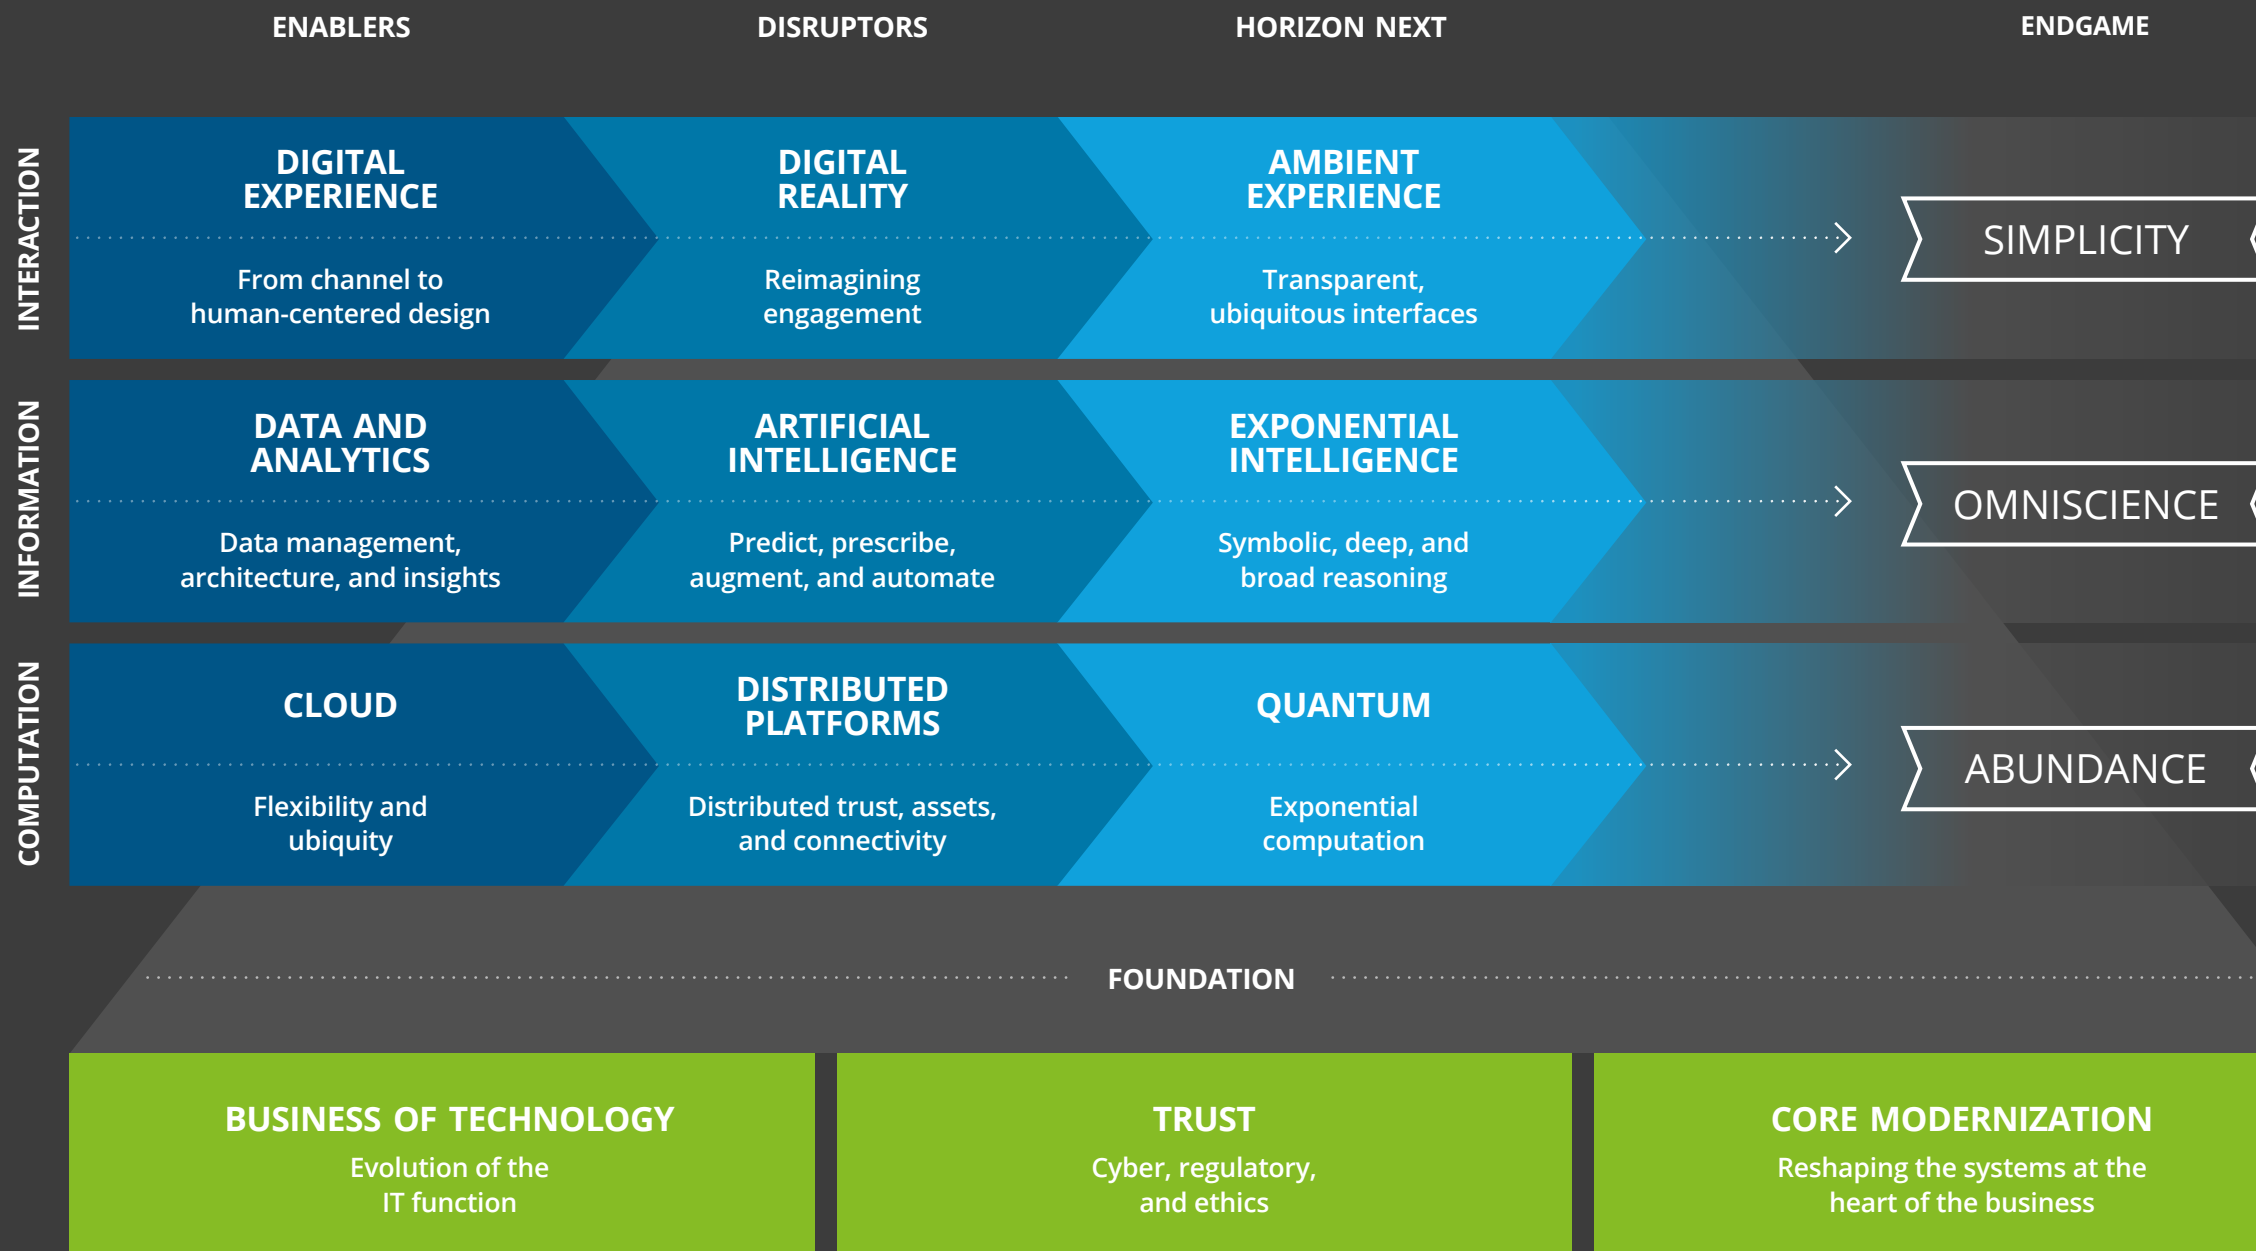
ENABLERS

DISRUPTORS

HORIZON NEXT

ENDGAME

INTERACTION

DIGITAL EXPERIENCE

From channel to human-centered design

DIGITAL REALITY

Reimagining engagement

AMBIENT EXPERIENCE

Transparent, ubiquitous interfaces

SIMPLICITY

INFORMATION

DATA AND ANALYTICS

Data management, architecture, and insights

ARTIFICIAL INTELLIGENCE

Predict, prescribe, augment, and automate

EXPONENTIAL INTELLIGENCE

Symbolic, deep, and broad reasoning

OMNISCIENCE

COMPUTATION

CLOUD

Flexibility and ubiquity

DISTRIBUTED PLATFORMS

Distributed trust, assets, and connectivity

QUANTUM

Exponential computation

ABUNDANCE

FOUNDATION

BUSINESS OF TECHNOLOGY

Evolution of the IT function

TRUST

Cyber, regulatory, and ethics

CORE MODERNIZATION

Reshaping the systems at the heart of the business